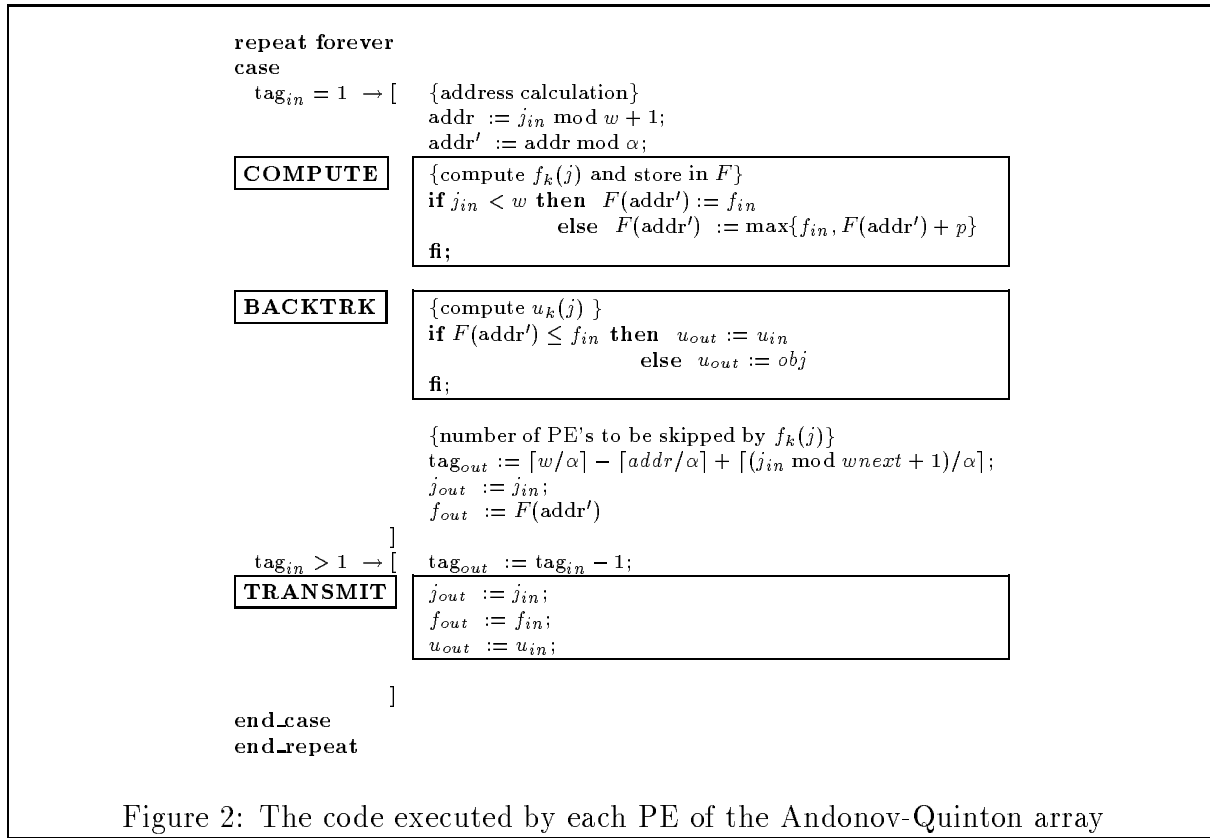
repeat forever
case
$\text{tag}_{in} = 1 \rightarrow [$ {address calculation}
addr $:= j_{in} \bmod w + 1$;
addr$'$ $:=$ addr mod $\alpha$;

COMPUTE
{compute $f_k(j)$ and store in $F$}
if $j_{in} < w$ then $F(\text{addr}') := f_{in}$
else $F(\text{addr}') := \max\{f_{in}, F(\text{addr}') + p\}$
fi;

BACKTRK
{compute $u_k(j)$ }
if $F(\text{addr}') \leq f_{in}$ then $u_{out} := u_{in}$
else $u_{out} := obj$
fi;

{number of PE's to be skipped by $f_k(j)$}
$\text{tag}_{out} := \lceil w/\alpha \rceil - \lceil addr/\alpha \rceil + \lceil (j_{in} \bmod wnext + 1)/\alpha \rceil$;
$j_{out} := j_{in}$;
$f_{out} := F(\text{addr}')$
]
$\text{tag}_{in} > 1 \rightarrow [$ $\text{tag}_{out} := \text{tag}_{in} - 1$;

TRANSMIT
$j_{out} := j_{in}$;
$f_{out} := f_{in}$;
$u_{out} := u_{in}$;
]
end_case
end_repeat

Figure 2: The code executed by each PE of the Andonov-Quinton array